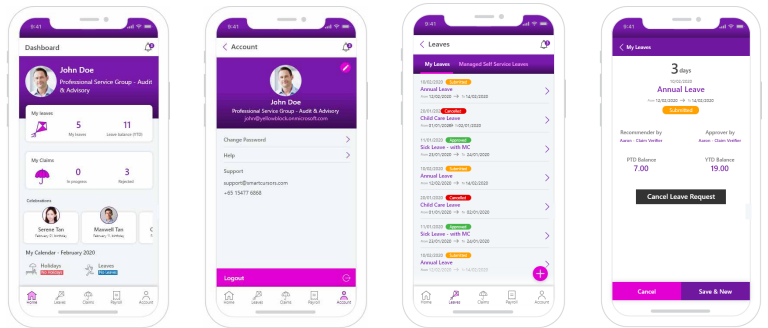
9:41

Dashboard

11

John Doe
Professional Service Group - Audit & Advisory

My leaves
5
My leaves
11
Leave balance (YTD)

My Claims
0
In progress
3
Rejected

Celebrations
Serene Tan
February 7, birthday
Maxwell Tan
February 7, birthday

My Calendar - February 2020
Holidays
NO HOLIDAYS
Leaves
NO LEAVES

Home Leaves Claims Payroll Account

9:41

Account

John Doe
Professional Service Group - Audit & Advisory
john@yellowblock.onmicrosoft.com

Change Password
Help
Support
support@smartcursors.com
+65 15477 6888

Logout

Home Leaves Claims Payroll Account

9:41

Leaves

My Leaves
Managed Self Service Leaves

10/02/2020 Submitted
Annual Leave
From 12/02/2020 → To 14/02/2020

28/01/2020 Cancelled
Child Care Leave
From 01/01/2020 → To 02/01/2020

11/01/2020 Approved
Sick Leave - with MC
From 23/01/2020 → To 24/01/2020

10/02/2020 Submitted
Annual Leave
From 12/02/2020 → To 14/02/2020

28/01/2020 Cancelled
Child Care Leave
From 01/01/2020 → To 02/01/2020

11/01/2020 Approved
Sick Leave - with MC
From 23/01/2020 → To 24/01/2020

10/02/2020 Submitted
Annual Leave
From 12/02/2020 → To 14/02/2020

Home Leaves Claims Payroll Account

9:41

My Leaves

3 days
10/02/2020
Annual Leave
From 12/02/2020 → To 14/02/2020
Submitted

Recommender by
Aaron - Claim Verifier
Approver by
Aaron - Claim Verifier

PTD Balance
7.00
YTD Balance
19.00

Cancel Leave Request

Cancel
Save & New